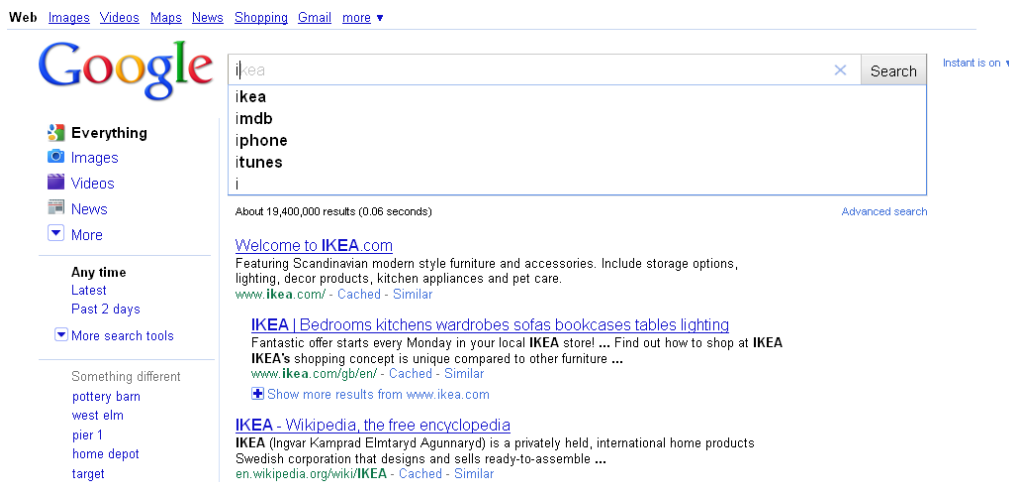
Web Images Videos Maps News Shopping Gmail more ▾

Google

ikea

Search

Instant is on ▾

ikea
imdb
iphone
itunes
i

Everything
Images
Videos
News
More

Any time
Latest
Past 2 days

More search tools

Something different
pottery barn
west elm
pier 1
home depot
target

About 19,400,000 results (0.06 seconds)

Advanced search

Welcome to IKEA.com
Featuring Scandinavian modern style furniture and accessories. Include storage options, lighting, decor products, kitchen appliances and pet care.
www.ikea.com/ - Cached - Similar

IKEA | Bedrooms kitchens wardrobes sofas bookcases tables lighting
Fantastic offer starts every Monday in your local IKEA store! ... Find out how to shop at IKEA IKEA's shopping concept is unique compared to other furniture ...
www.ikea.com/gb/en/ - Cached - Similar

Show more results from www.ikea.com

IKEA - Wikipedia, the free encyclopedia
IKEA (Ingvar Kamprad Elmtaryd Agunnaryd) is a privately held, international home products Swedish corporation that designs and sells ready-to-assemble ...
en.wikipedia.org/wiki/IKEA - Cached - Similar